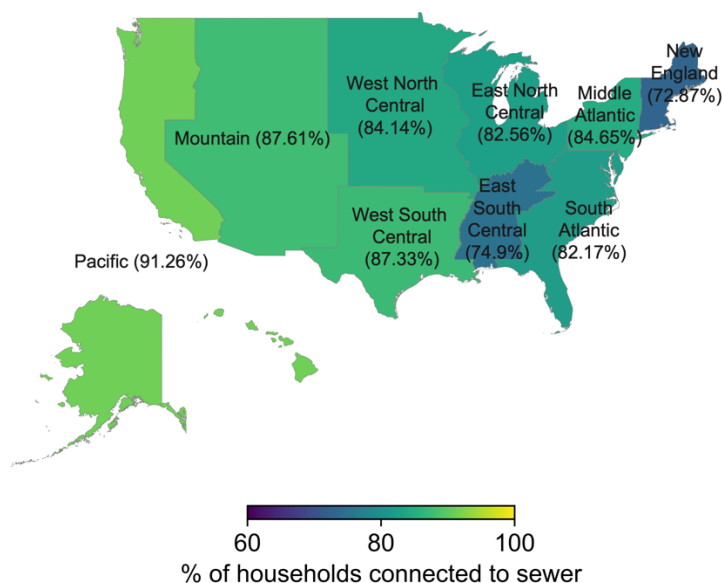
New England (72.87%)

West North Central (84.14%)

East North Central (82.56%)

Middle Atlantic (84.65%)

Mountain (87.61%)

East South Central (74.9%)

South Atlantic (82.17%)

West South Central (87.33%)

Pacific (91.26%)

60
80
100
% of households connected to sewer